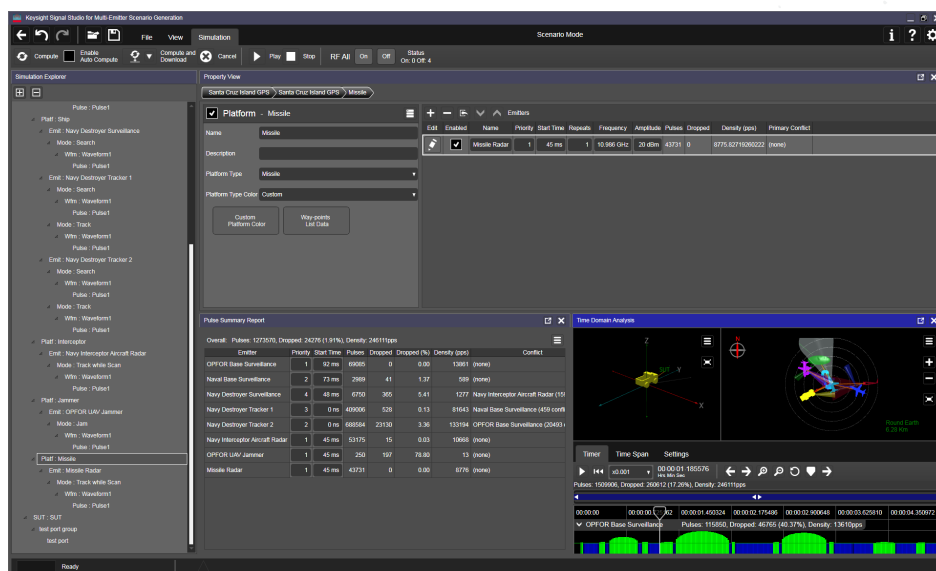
Keysight Signal Studio for Multi-Emitter Scenario Generation

File View Simulation

Scenario Mode

Compute Enable Auto Compute Compute and Download Cancel Play Stop RF All On Off Status On: 0 Off: 4

Simulation Explorer

Pulse : Pulse1
Platf : Ship
Emit : Navy Destroyer Surveillance
Mode : Search
Wfm : Waveform1
Pulse : Pulse1
Emit : Navy Destroyer Tracker 1
Mode : Search
Wfm : Waveform1
Pulse : Pulse1
Mode : Track
Wfm : Waveform1
Pulse : Pulse1
Emit : Navy Destroyer Tracker 2
Mode : Search
Wfm : Waveform1
Pulse : Pulse1
Mode : Track
Wfm : Waveform1
Pulse : Pulse1
Platf : Interceptor
Emit : Navy Interceptor Aircraft Radar
Mode : Track while Scan
Wfm : Waveform1
Pulse : Pulse1
Platf : Jammer
Emit : OPFOR UAV Jammer
Mode : Jam
Wfm : Waveform1
Pulse : Pulse1
Platf : Missile
Emit : Missile Radar
Mode : Track while Scan
Wfm : Waveform1
Pulse : Pulse1
SUT : SUT
test port group
test port

Property View

Santa Cruz Island GPS > Santa Cruz Island GPS > Missile

Platform - Missile

Name Missile
Description
Platform Type Missile
Platform Type Color Custom
Custom Platform Color
Way-points List Data

Emitters

| Edit | Enabled | Name | Priority | Start Time | Repeats | Frequency | Amplitude | Pulses | Dropped | Density (pps) | Primary Conflict |
|---|---|---|---|---|---|---|---|---|---|---|---|
| | ✓ | Missile Radar | 1 | 45 ms | 1 | 10.986 GHz | 20 dBm | 43731 | 0 | 8775.82719269222 | (none) |

Pulse Summary Report

Overall: Pulses: 1273570, Dropped: 24276 (1.91%), Density: 246111pps

| Emitter | Priority | Start Time | Pulses | Dropped | Dropped (%) | Density (pps) | Conflict |
|---|---|---|---|---|---|---|---|
| OPFOR Base Surveillance | 1 | 92 ms | 69085 | 0 | 0.00 | 13861 | (none) |
| Naval Base Surveillance | 2 | 73 ms | 2989 | 41 | 1.37 | 589 | (none) |
| Navy Destroyer Surveillance | 1 | 48 ms | 6750 | 365 | 5.41 | 1277 | Navy Interceptor Aircraft Radar (15 |
| Navy Destroyer Tracker 1 | 3 | 0 ns | 409006 | 528 | 0.13 | 81643 | Naval Base Surveillance (459 confli |
| Navy Destroyer Tracker 2 | 2 | 0 ns | 688584 | 23130 | 3.36 | 133194 | OPFOR Base Surveillance (20493 |
| Navy Interceptor Aircraft Radar | 1 | 45 ms | 53175 | 15 | 0.03 | 10668 | (none) |
| OPFOR UAV Jammer | 1 | 45 ms | 250 | 197 | 78.80 | 13 | (none) |
| Missile Radar | 1 | 45 ms | 43731 | 0 | 0.00 | 8776 | (none) |

Time Domain Analysis

Z SUT Y X

Round Earth 6.28 Km

Timer Time Span Settings

x0.001 00:00:01.185576 Hrs Min Sec

Pulses: 1509006, Dropped: 260612 (17.26%), Density: 246111pps

00:00:00 00:00:00.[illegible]02 00:00:01.450324 00:00:02.175486 00:00:02.900648 00:00:03.625810 00:00:04.350972

OPFOR Base Surveillance Pulses: 115850, Dropped: 46765 (40.37%), Density: 13610pps

Ready